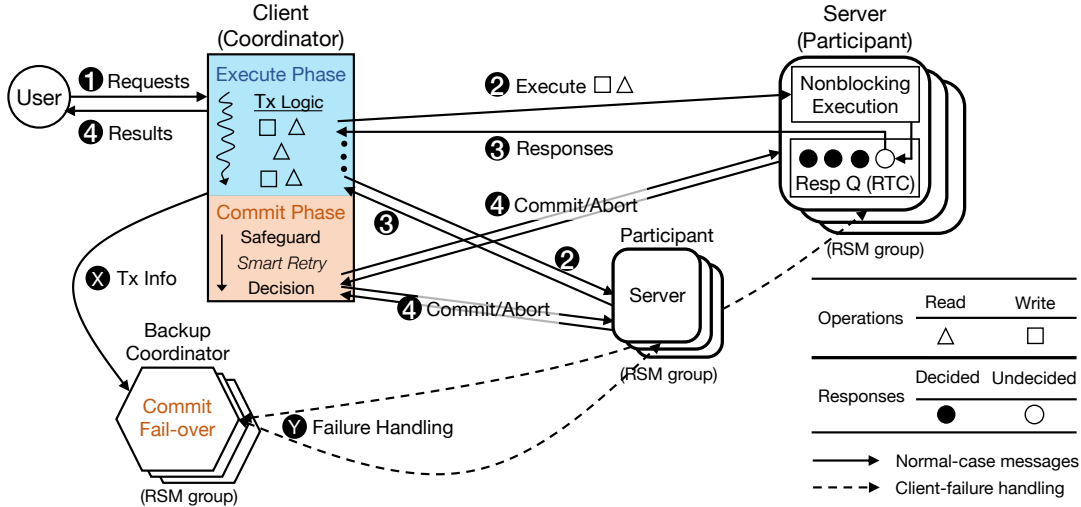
Client (Coordinator)

Server (Participant)

User

❶ Requests

❹ Results

Execute Phase

Tx Logic

□ △

△

□ △

Commit Phase

Safeguard

Smart Retry

Decision

❷ Execute □ △

❸ Responses

❹ Commit/Abort

❸

❷

Nonblocking Execution

Resp Q (RTC)

(RSM group)

Participant

Server

❹ Commit/Abort

(RSM group)

Ⓧ Tx Info

Backup Coordinator

Commit Fail-over

(RSM group)

Ⓨ Failure Handling

| Operations | Read | Write |
|---|---|---|
| | △ | □ |
| Responses | Decided | Undecided |
| | ● | ○ |

Normal-case messages

Client-failure handling